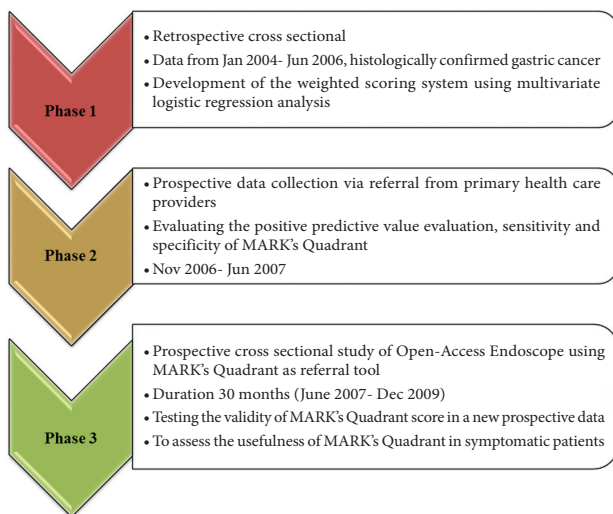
Phase 1

• Retrospective cross sectional
• Data from Jan 2004- Jun 2006, histologically confirmed gastric cancer
• Development of the weighted scoring system using multivariate logistic regression analysis

Phase 2

• Prospective data collection via referral from primary health care providers
• Evaluating the positive predictive value evaluation, sensitivity and specificity of MARK's Quadrant
• Nov 2006- Jun 2007

Phase 3

• Prospective cross sectional study of Open-Access Endoscope using MARK's Quadrant as referral tool
• Duration 30 months (June 2007- Dec 2009)
• Testing the validity of MARK's Quadrant score in a new prospective data
• To assess the usefulness of MARK's Quadrant in symptomatic patients